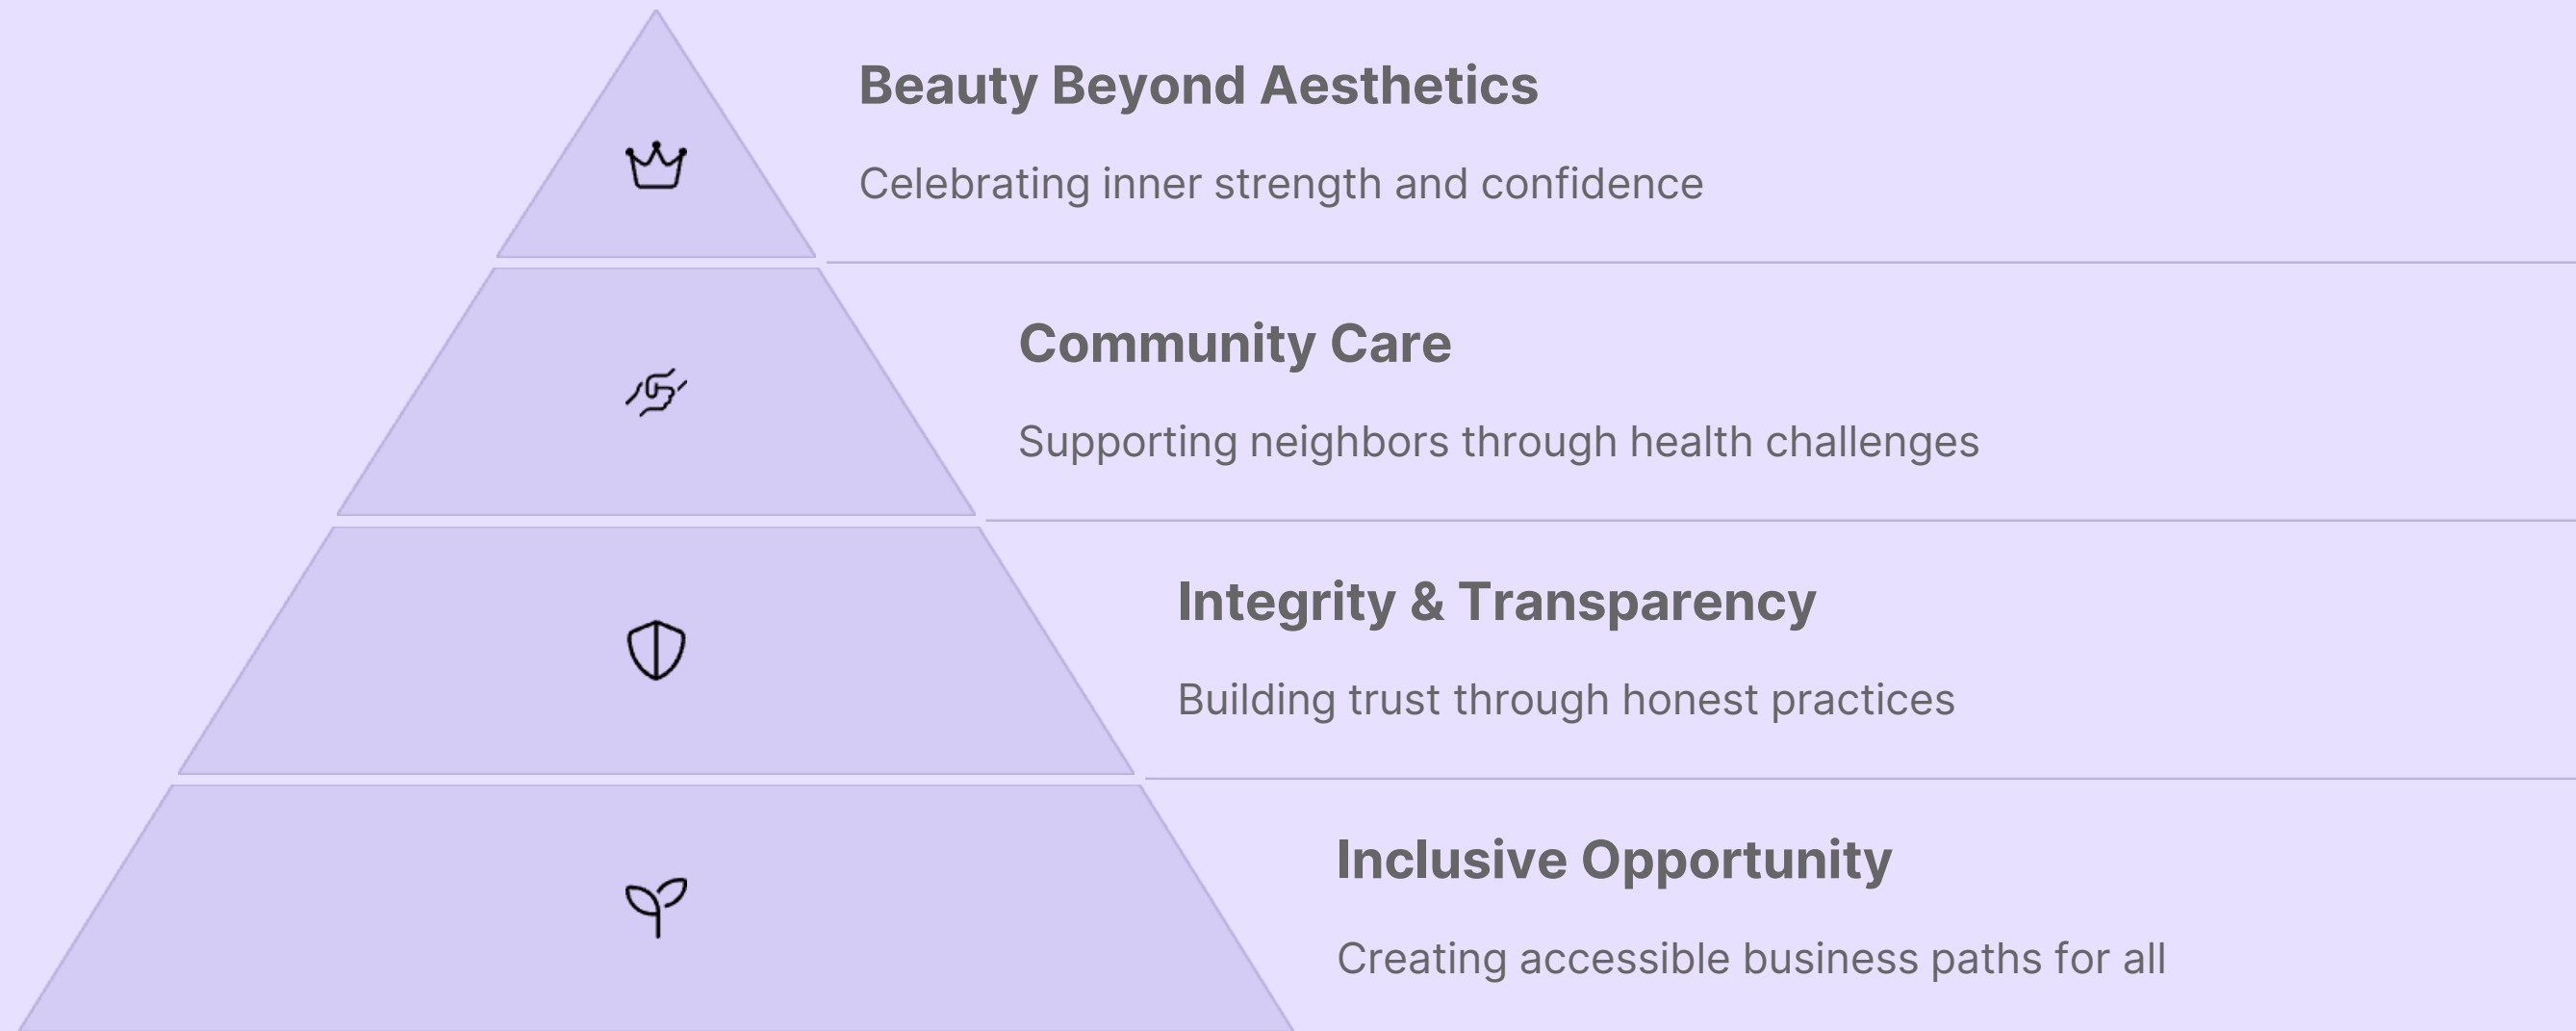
Beauty Beyond Aesthetics

Celebrating inner strength and confidence

Community Care

Supporting neighbors through health challenges

Integrity & Transparency

Building trust through honest practices

Inclusive Opportunity

Creating accessible business paths for all